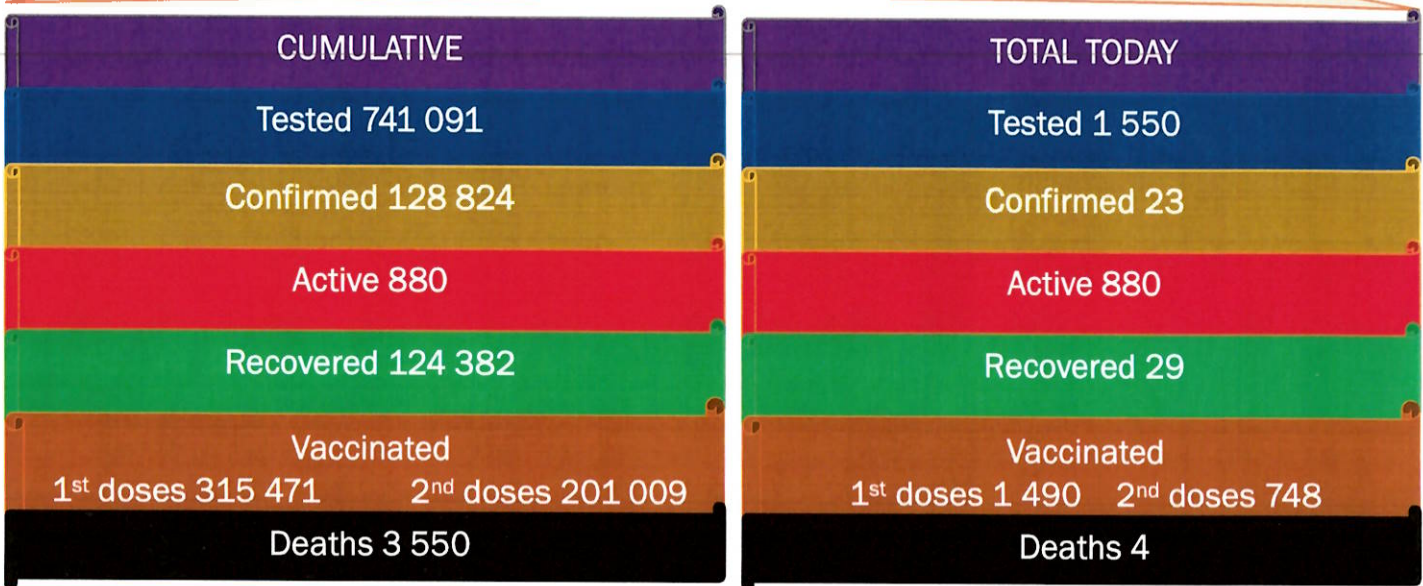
CUMULATIVE

Tested 741 091

Confirmed 128 824

Active 880

Recovered 124 382

Vaccinated
1$^{st}$ doses 315 471 2$^{nd}$ doses 201 009

Deaths 3 550

TOTAL TODAY

Tested 1 550

Confirmed 23

Active 880

Recovered 29

Vaccinated
1$^{st}$ doses 1 490 2$^{nd}$ doses 748

Deaths 4